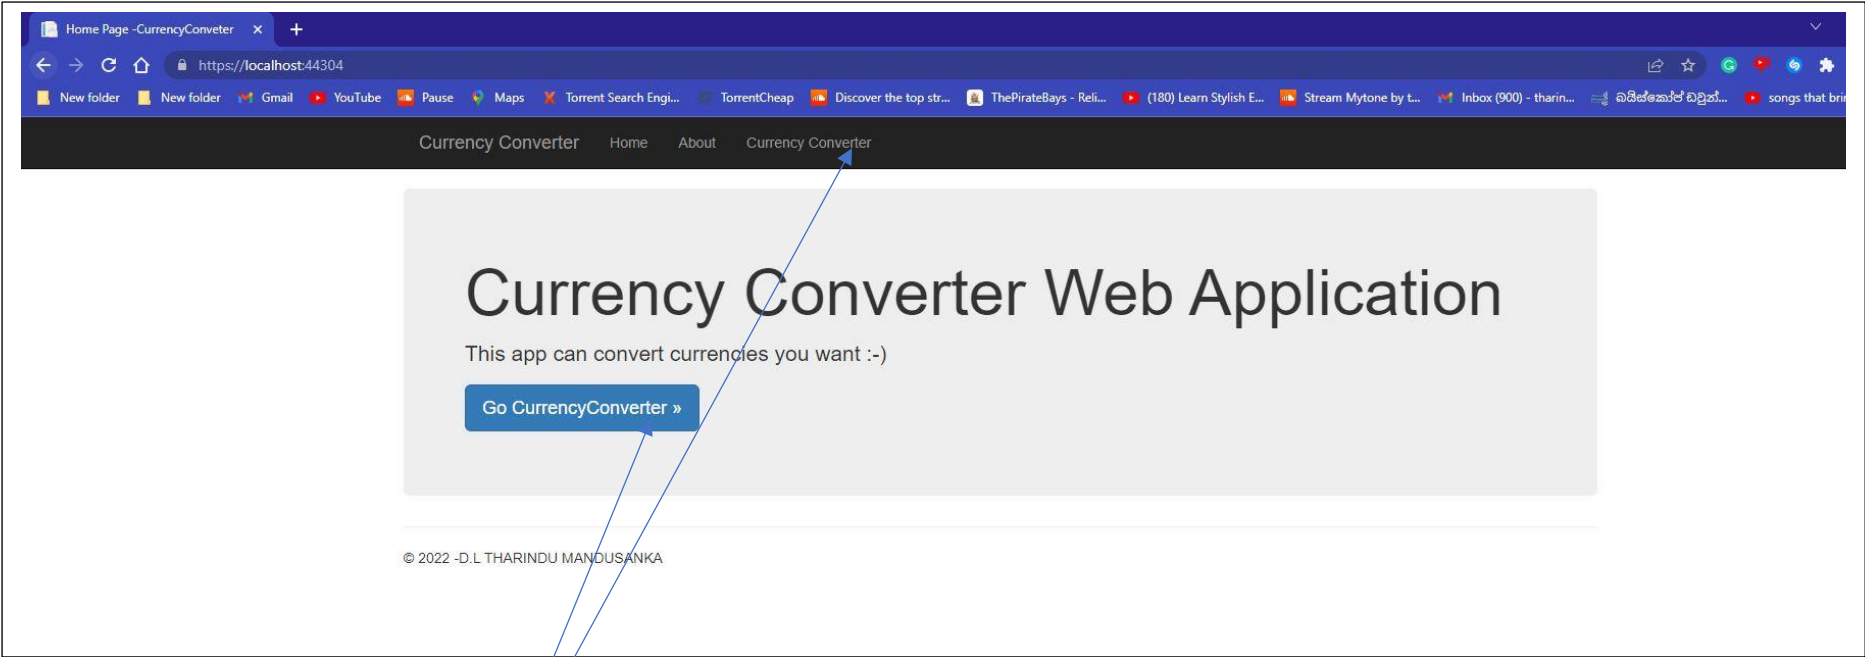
Home Page -CurrencyConveter ×

https://localhost:44304

New folder New folder Gmail YouTube Pause Maps Torrent Search Engi... TorrentCheap Discover the top str... ThePirateBays - Reli... (180) Learn Stylish E... Stream Mytone by t... Inbox (900) - tharin... බයිස්කෝප් බවුන්... songs that bri

Currency Converter Home About Currency Converter

Currency Converter Web Application

This app can convert currencies you want :-)

Go CurrencyConverter »

© 2022 -D.L THARINDU MANDUSANKA